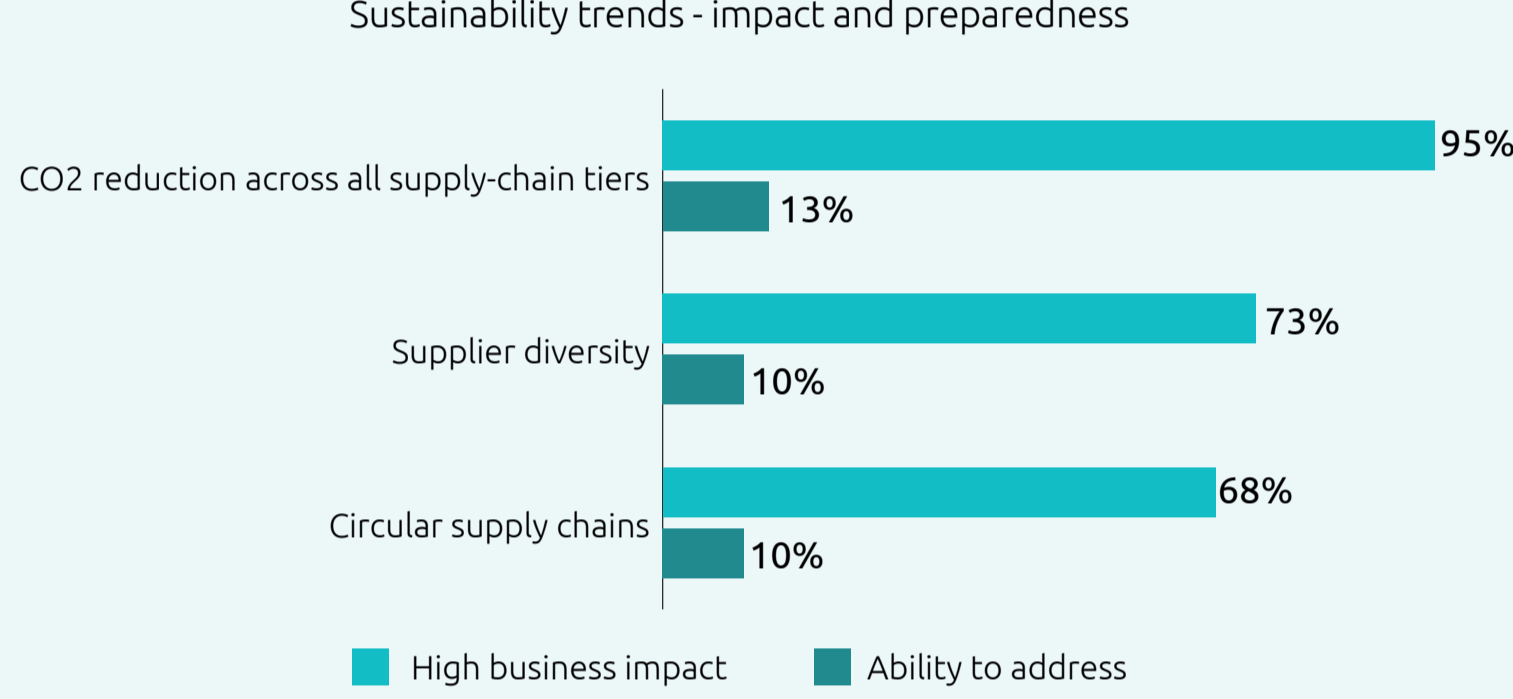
Sustainability trends - impact and preparedness

CO2 reduction across all supply-chain tiers
95%
13%

Supplier diversity
73%
10%

Circular supply chains
68%
10%

High business impact
Ability to address